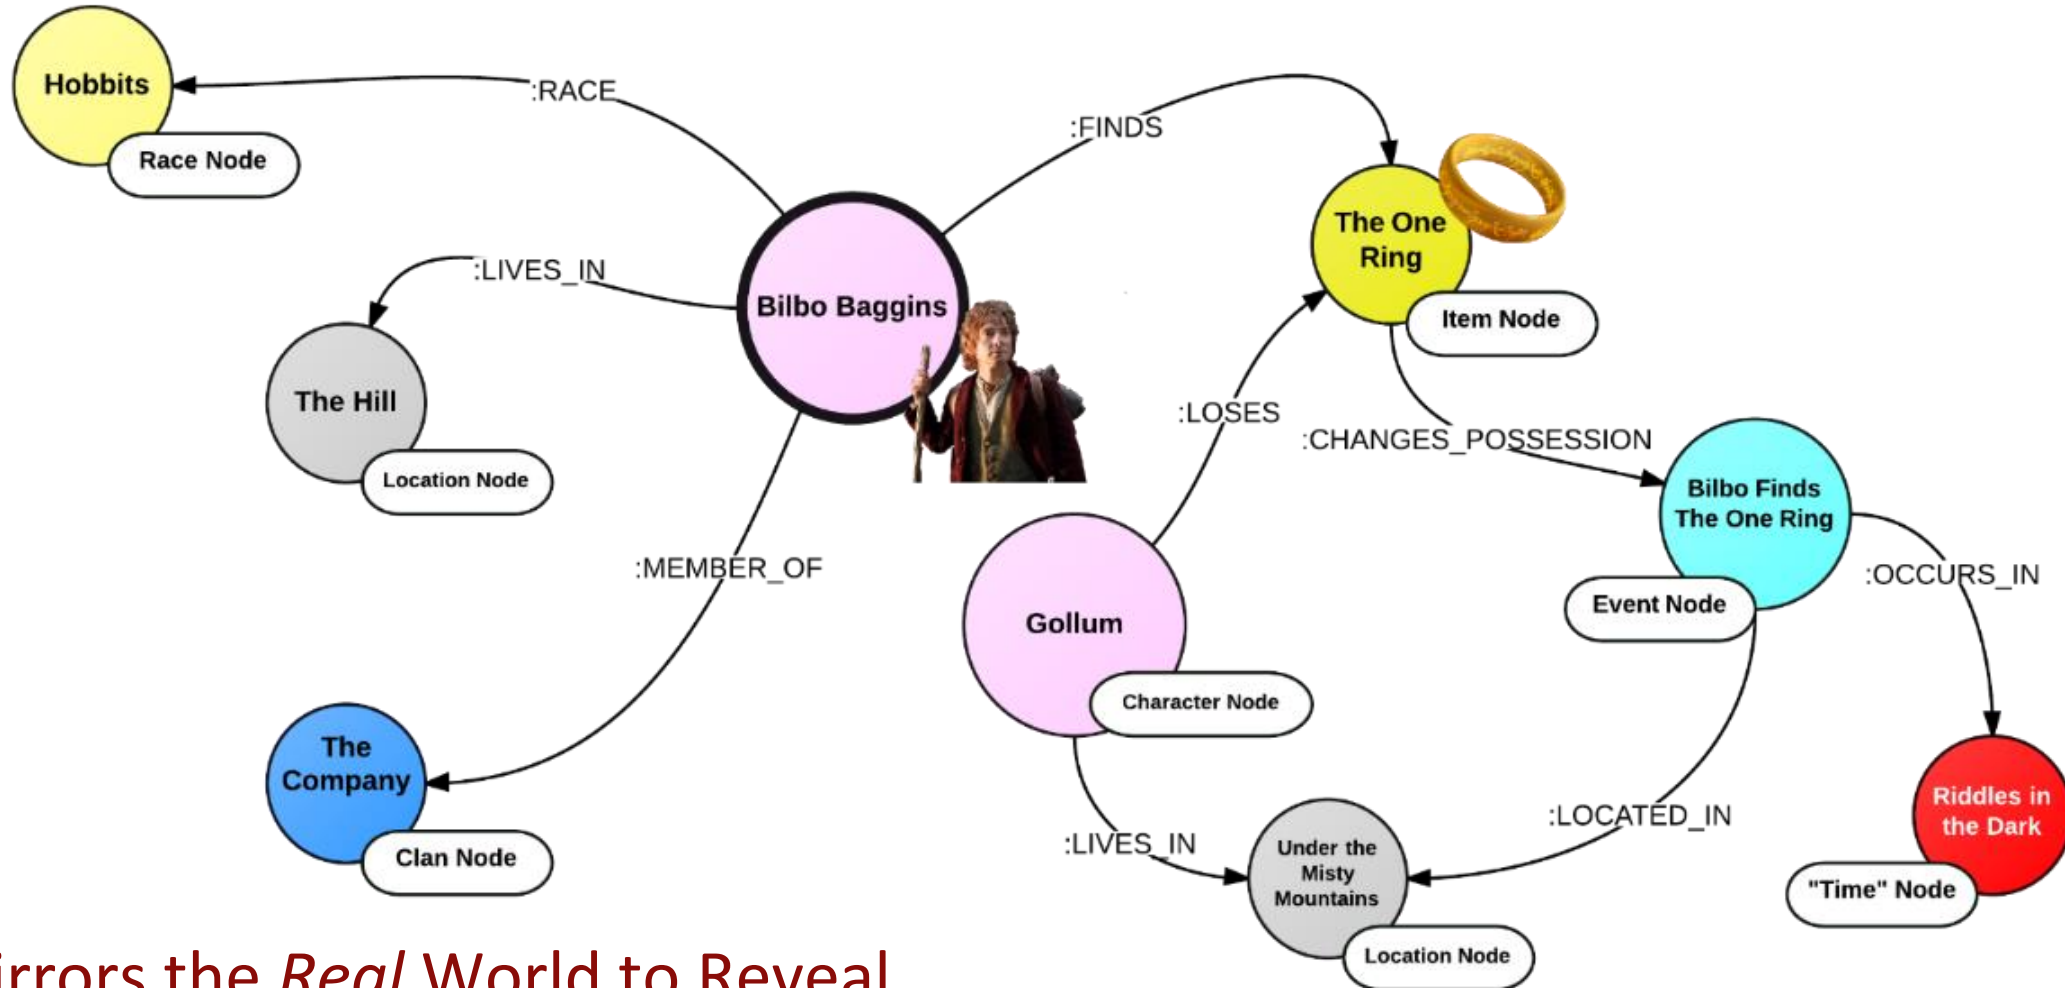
Hobbits
Race Node
:RACE
:FINDS
The One Ring
Item Node
:LIVES_IN
Bilbo Baggins
The Hill
Location Node
:LOSES
:CHANGES_POSSESSION
Bilbo Finds The One Ring
Event Node
:OCCURS_IN
:MEMBER_OF
Gollum
Character Node
The Company
Clan Node
:LIVES_IN
Under the Misty Mountains
Location Node
:LOCATED_IN
Riddles in the Dark
"Time" Node
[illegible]irrors the *Real* World to Reveal